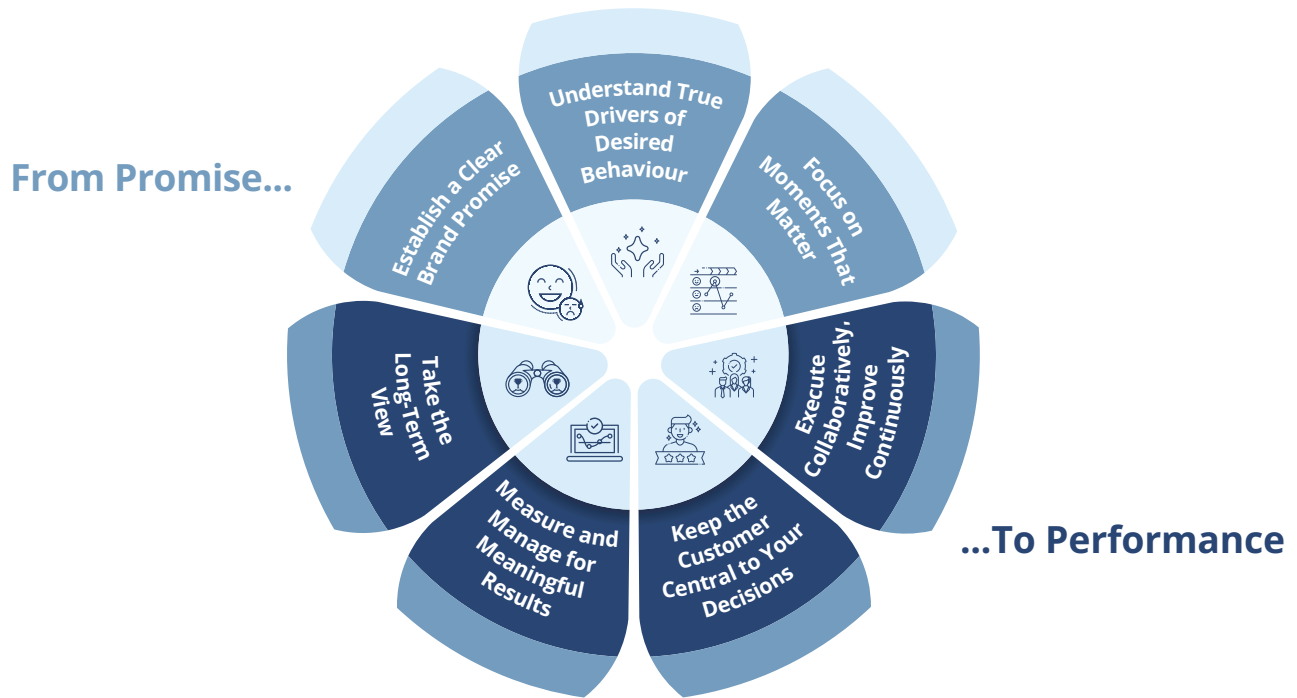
From Promise...

Understand True Drivers of Desired Behaviour

Focus on Moments That Matter

Execute Collaboratively, Improve Continuously

Keep the Customer Central to Your Decisions

Measure and Manage for Meaningful Results

Take the Long-Term View

Establish a Clear Brand Promise

...To Performance